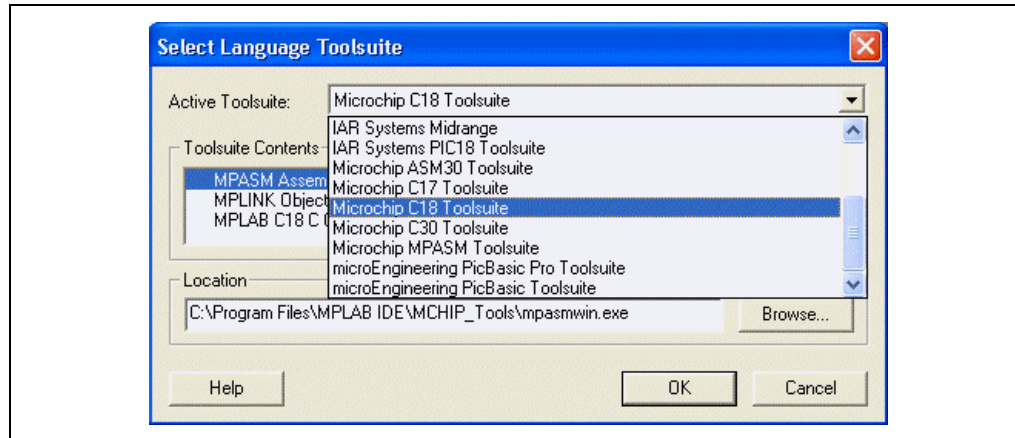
Select Language Toolsuite

Active Toolsuite: Microchip C18 Toolsuite

IAR Systems Midrange
IAR Systems PIC18 Toolsuite
Microchip ASM30 Toolsuite
Microchip C17 Toolsuite
Microchip C18 Toolsuite
Microchip C30 Toolsuite
Microchip MPASM Toolsuite
microEngineering PicBasic Pro Toolsuite
microEngineering PicBasic Toolsuite

Toolsuite Contents

MPASM Assem
MPLINK Object
MPLAB C18 C

Location

C:\Program Files\MPLAB IDE\MCHIP_Tools\mpasmwin.exe

Browse...

Help

OK

Cancel